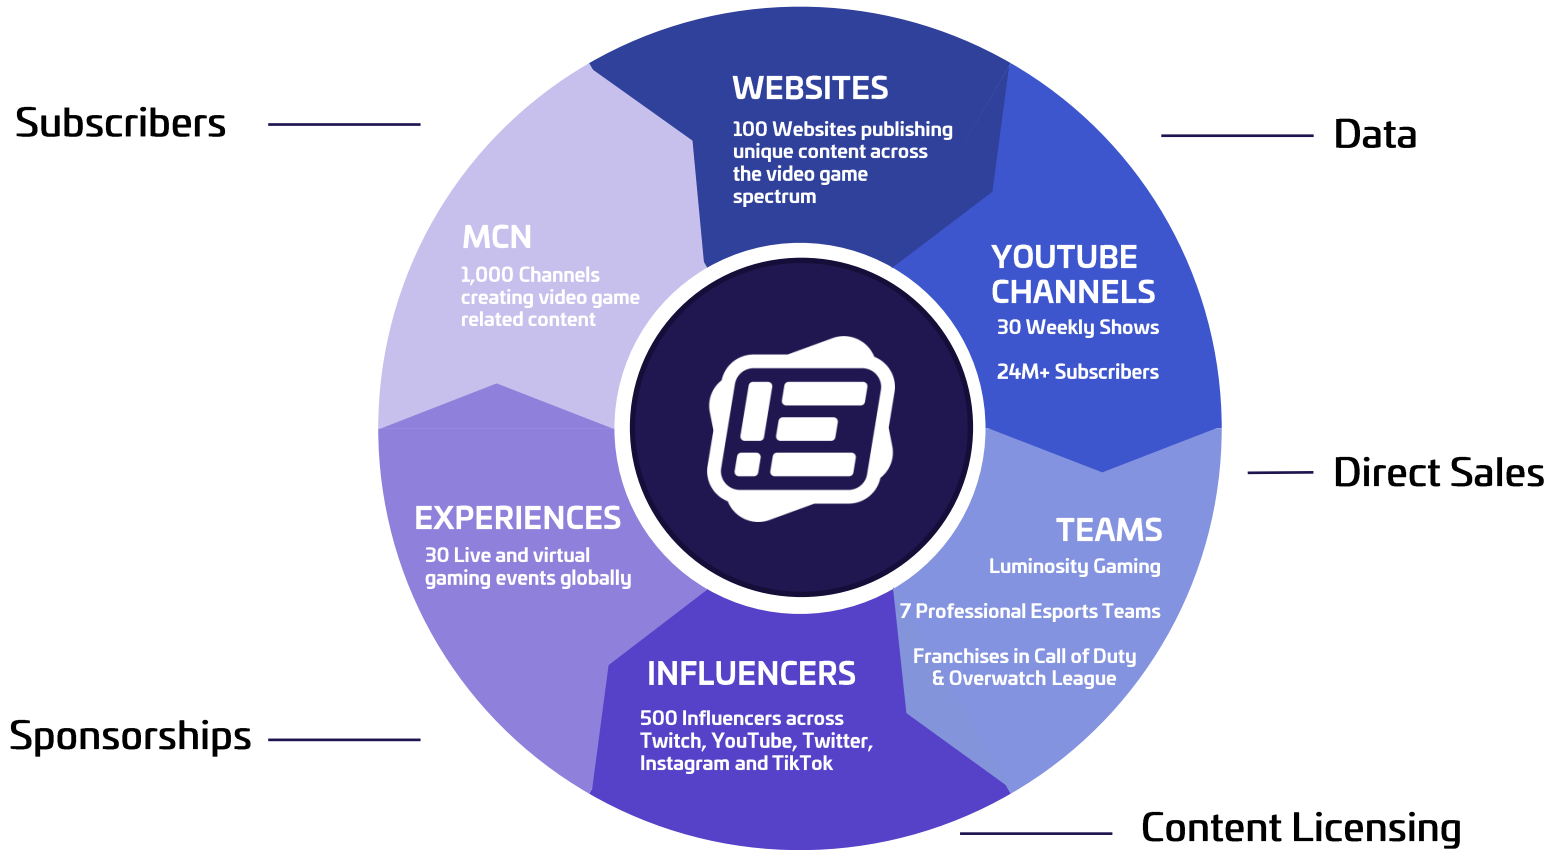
Subscribers

WEBSITES
100 Websites publishing unique content across the video game spectrum

Data

MCN
1,000 Channels creating video game related content

YOUTUBE CHANNELS
30 Weekly Shows
24M+ Subscribers

Direct Sales

EXPERIENCES
30 Live and virtual gaming events globally

TEAMS
Luminosity Gaming
7 Professional Esports Teams
Franchises in Call of Duty & Overwatch League

INFLUENCERS
500 Influencers across Twitch, YouTube, Twitter, Instagram and TikTok

Sponsorships

Content Licensing